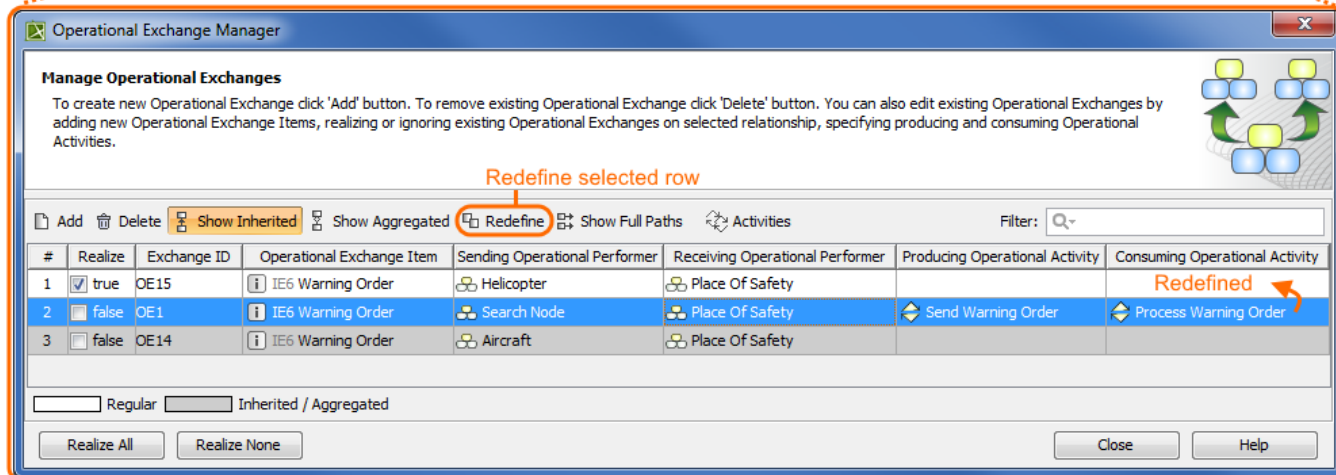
Operational Exchange Manager

**Manage Operational Exchanges**

To create new Operational Exchange click 'Add' button. To remove existing Operational Exchange click 'Delete' button. You can also edit existing Operational Exchanges by adding new Operational Exchange Items, realizing or ignoring existing Operational Exchanges on selected relationship, specifying producing and consuming Operational Activities.

Redefine selected row

Add Delete Show Inherited Show Aggregated Redefine Show Full Paths Activities Filter:

| # | Realize | Exchange ID | Operational Exchange Item | Sending Operational Performer | Receiving Operational Performer | Producing Operational Activity | Consuming Operational Activity |
|---|---|---|---|---|---|---|---|
| 1 | true | OE15 | IE6 Warning Order | Helicopter | Place Of Safety | | |
| 2 | false | OE1 | IE6 Warning Order | Search Node | Place Of Safety | Send Warning Order | Process Warning Order |
| 3 | false | OE14 | IE6 Warning Order | Aircraft | Place Of Safety | | |

Redefined

Regular Inherited / Aggregated

Realize All Realize None Close Help